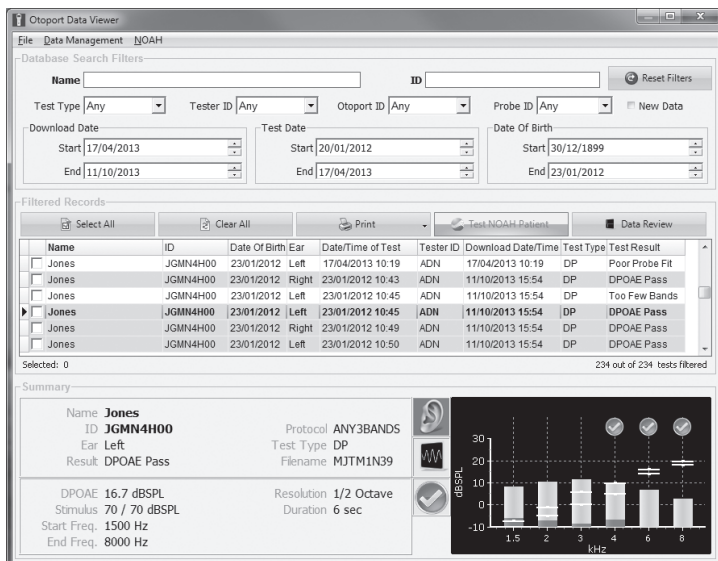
Otoport Data Viewer

File Data Management NOAH

Database Search Filters

Name

ID

Reset Filters

Test Type Any

Tester ID Any

Otoport ID Any

Probe ID Any

New Data

Download Date

Start 17/04/2013

End 11/10/2013

Test Date

Start 20/01/2012

End 17/04/2013

Date Of Birth

Start 30/12/1899

End 23/01/2012

Filtered Records

Select All

Clear All

Print

Test NOAH Patient

Data Review

| | Name | ID | Date Of Birth | Ear | Date/Time of Test | Tester ID | Download Date/Time | Test Type | Test Result |
|---|---|---|---|---|---|---|---|---|---|
| | Jones | JGMN4H00 | 23/01/2012 | Left | 17/04/2013 10:19 | ADN | 17/04/2013 10:19 | DP | Poor Probe Fit |
| | Jones | JGMN4H00 | 23/01/2012 | Right | 23/01/2012 10:43 | ADN | 11/10/2013 15:54 | DP | DPOAE Pass |
| | Jones | JGMN4H00 | 23/01/2012 | Left | 23/01/2012 10:45 | ADN | 11/10/2013 15:54 | DP | Too Few Bands |
| | Jones | JGMN4H00 | 23/01/2012 | Left | 23/01/2012 10:45 | ADN | 11/10/2013 15:54 | DP | DPOAE Pass |
| | Jones | JGMN4H00 | 23/01/2012 | Right | 23/01/2012 10:49 | ADN | 11/10/2013 15:54 | DP | DPOAE Pass |
| | Jones | JGMN4H00 | 23/01/2012 | Left | 23/01/2012 10:50 | ADN | 11/10/2013 15:54 | DP | DPOAE Pass |

Selected: 0

234 out of 234 tests filtered

Summary

Name Jones
ID JGMN4H00
Ear Left
Result DPOAE Pass

Protocol ANY3BANDS
Test Type DP
Filename MJTM1N39

DPOAE 16.7 dBSPL
Stimulus 70 / 70 dBSPL
Start Freq. 1500 Hz
End Freq. 8000 Hz

Resolution 1/2 Octave
Duration 6 sec

30
20
10
0
-10
dBSPL
1.5 2 3 4 6 8
kHz